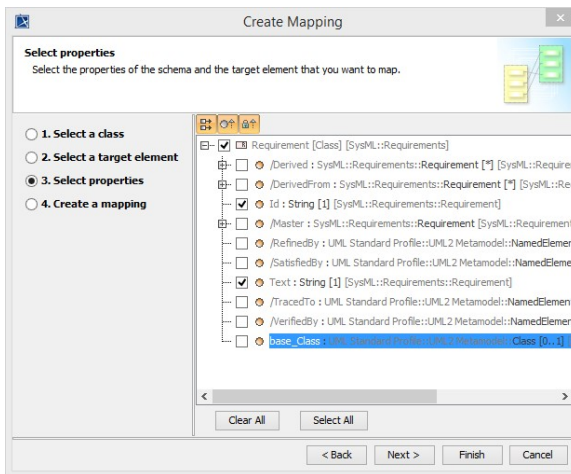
Create Mapping

Select properties
Select the properties of the schema and the target element that you want to map.

1. Select a class
2. Select a target element
3. Select properties
4. Create a mapping

Requirement [Class] [SysML::Requirements]
/Derived : SysML::Requirements::Requirement [*] [SysML::Requi
/DerivedFrom : SysML::Requirements::Requirement [*] [SysML::Re
Id : String [1] [SysML::Requirements::Requirement]
/Master : SysML::Requirements::Requirement [SysML::Requirement
/RefinedBy : UML Standard Profile::UML2 Metamodel::NamedElemen
/SatisfiedBy : UML Standard Profile::UML2 Metamodel::NamedElem
Text : String [1] [SysML::Requirements::Requirement]
/TracedTo : UML Standard Profile::UML2 Metamodel::NamedElemen
/VerifiedBy : UML Standard Profile::UML2 Metamodel::NamedElemen
base_Class : UML Standard Profile::UML2 Metamodel::Class [0..1]

Clear All
Select All

< Back
Next >
Finish
Cancel